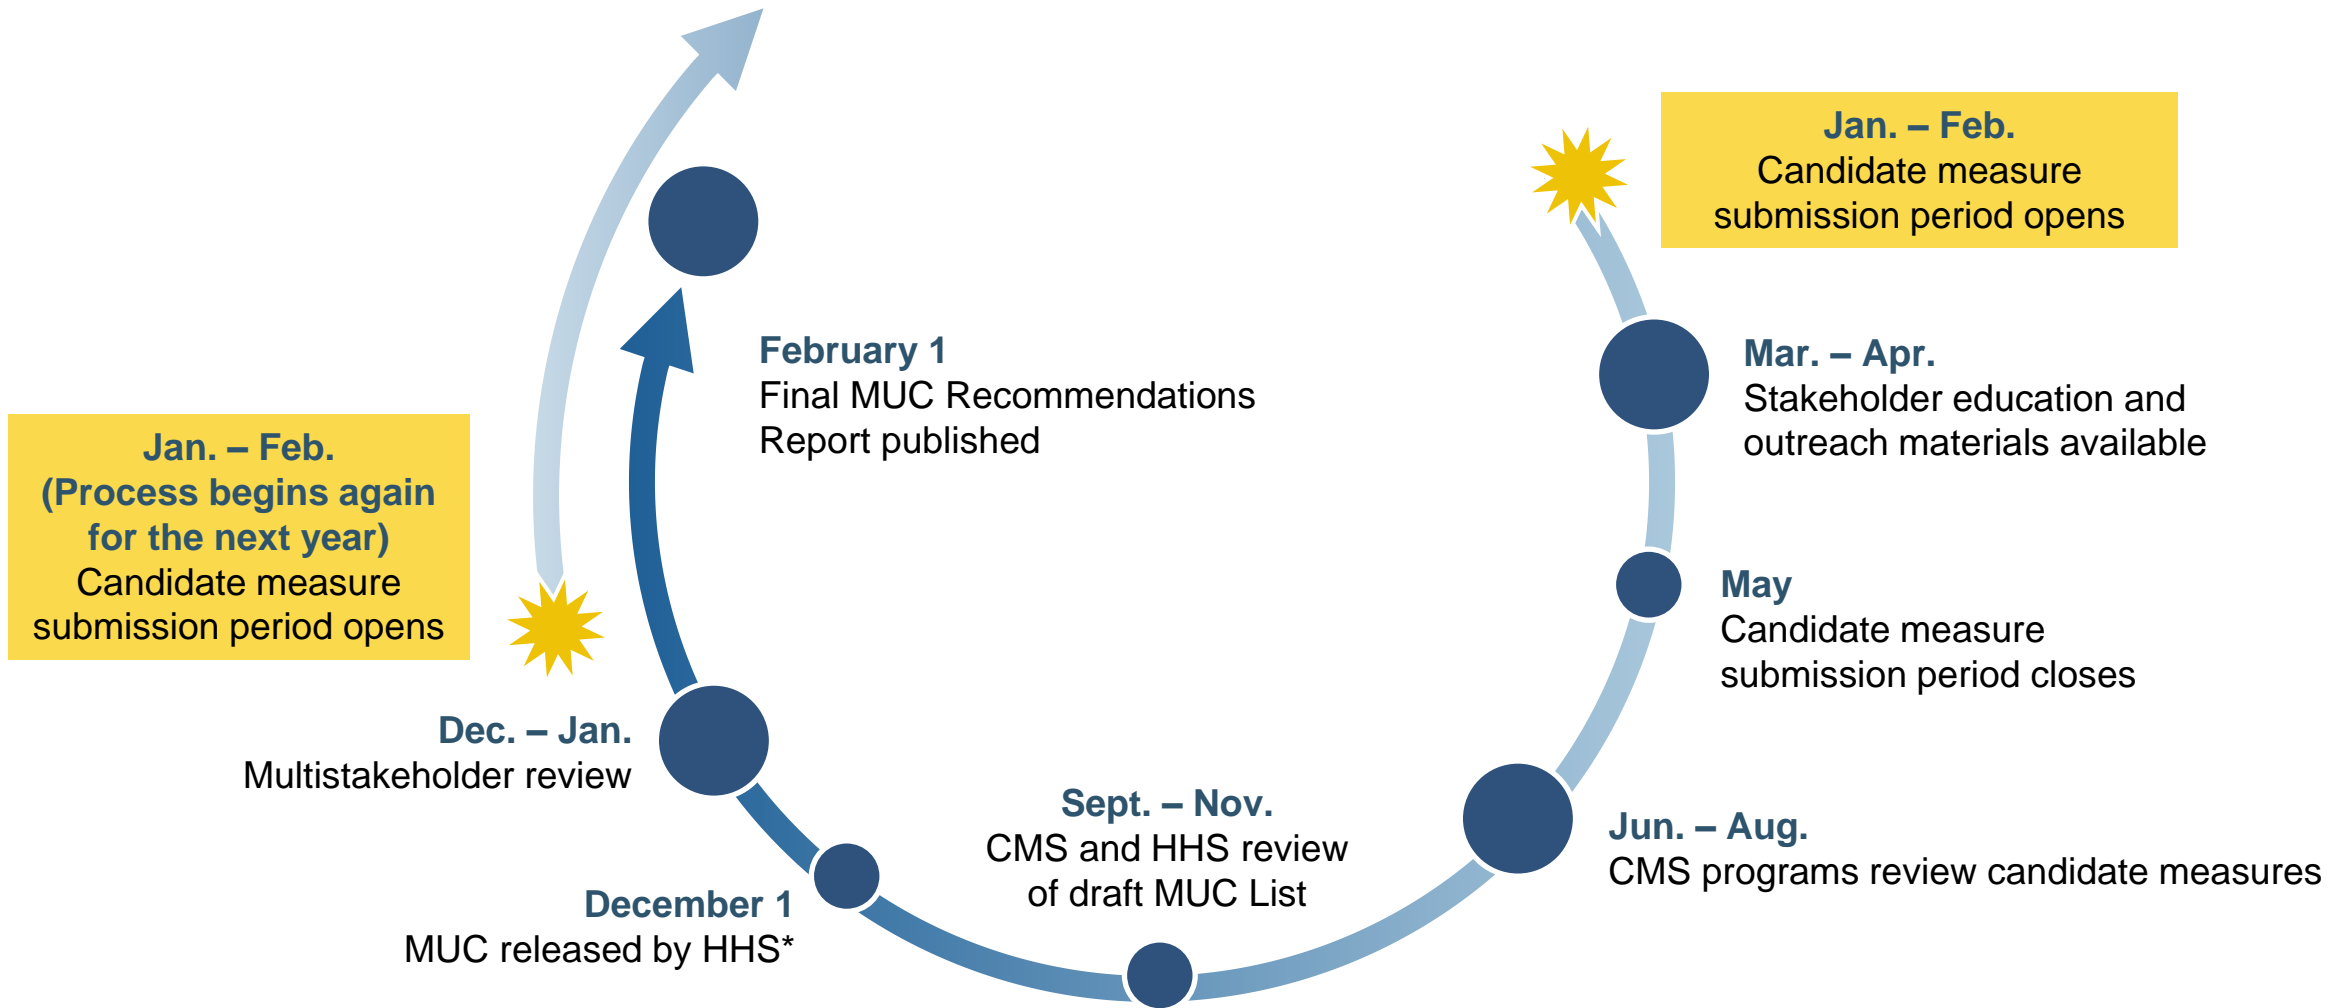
Jan. – Feb.
Candidate measure submission period opens

Mar. – Apr.
Stakeholder education and outreach materials available

May
Candidate measure submission period closes

Jun. – Aug.
CMS programs review candidate measures

Sept. – Nov.
CMS and HHS review of draft MUC List

December 1
MUC released by HHS*

Dec. – Jan.
Multistakeholder review

February 1
Final MUC Recommendations Report published

Jan. – Feb.
(Process begins again for the next year)
Candidate measure submission period opens